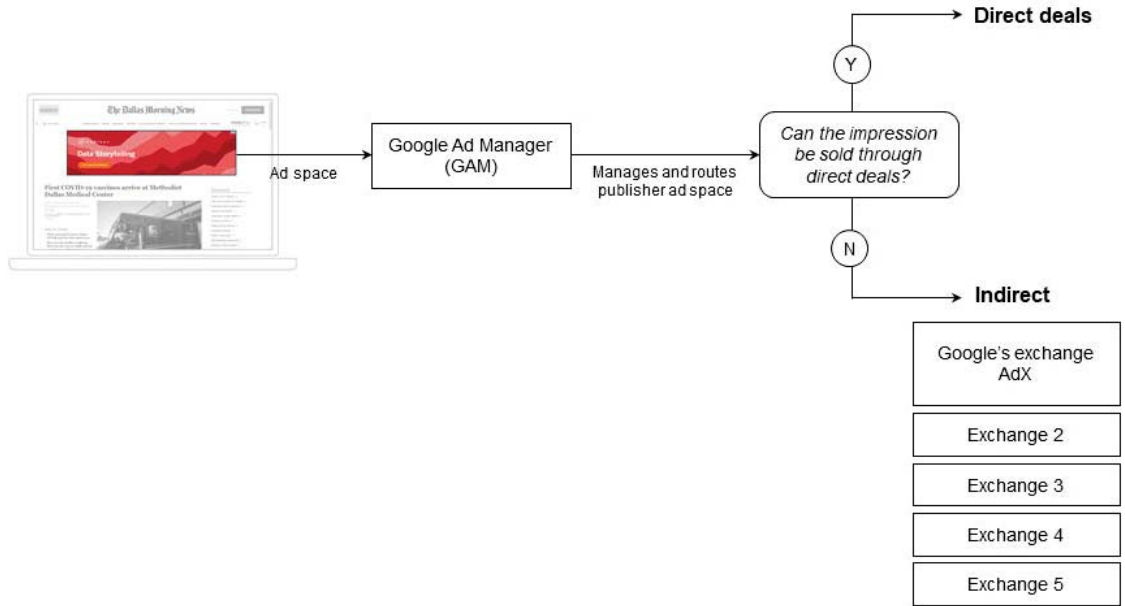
The Dallas Morning News

Data Storytelling

First COVID-19 vaccines arrive at Methodist Dallas Medical Center

Ad space

Google Ad Manager (GAM)

Manages and routes publisher ad space

Can the impression be sold through direct deals?

Y

Direct deals

N

Indirect

Google's exchange AdX

Exchange 2

Exchange 3

Exchange 4

Exchange 5